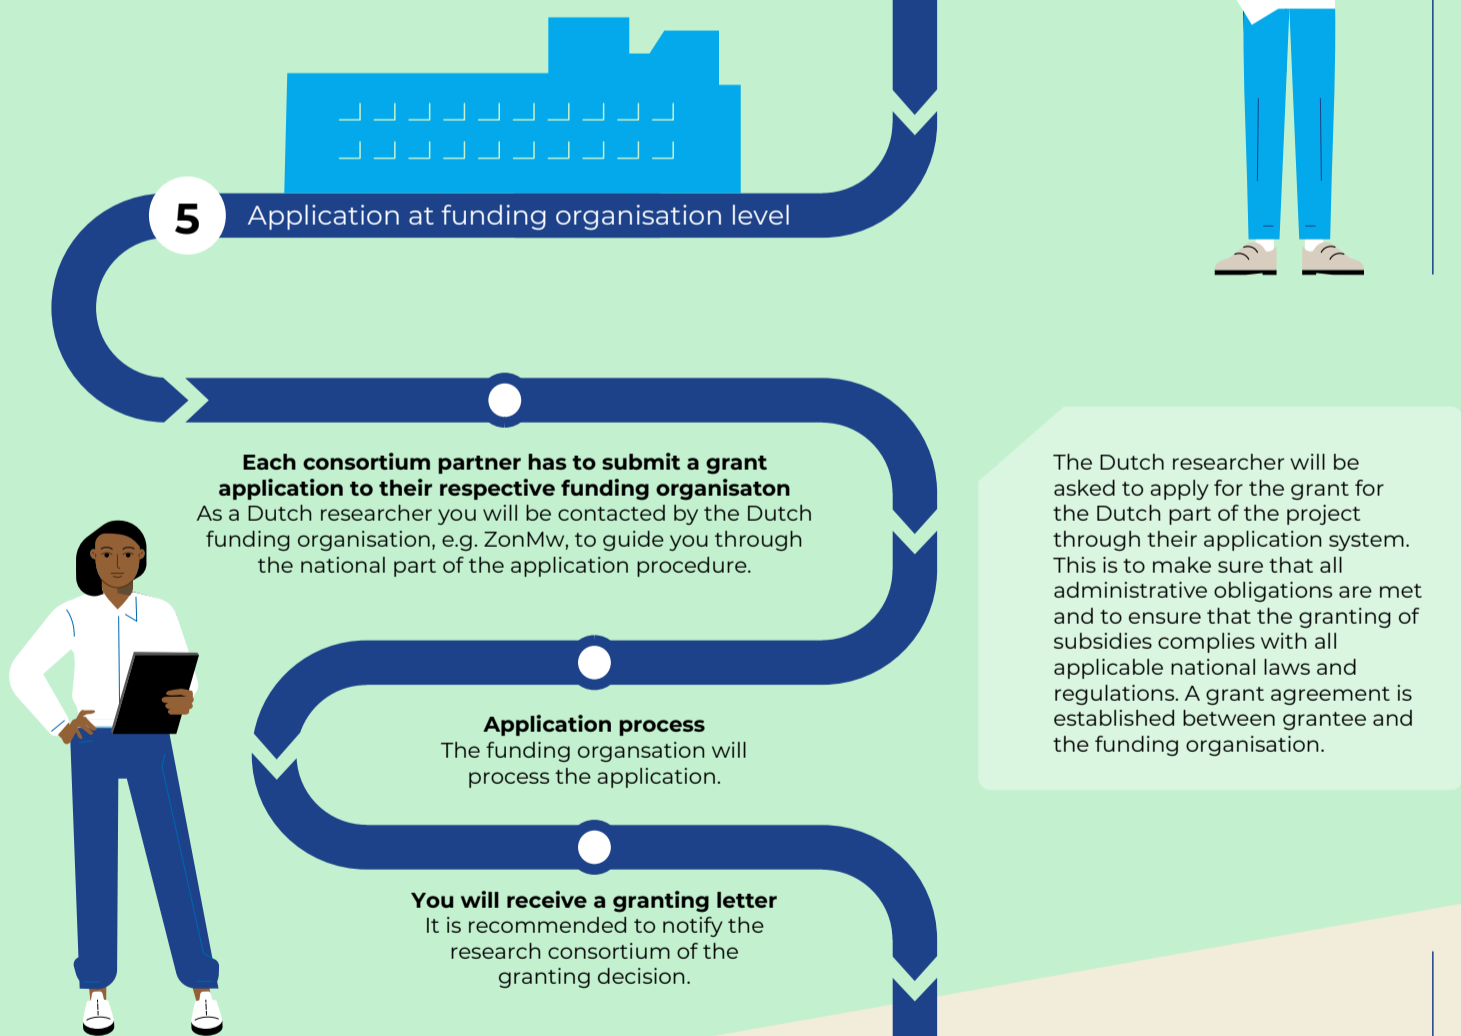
5 Application at funding organisation level

**Each consortium partner has to submit a grant application to their respective funding organisaton**
As a Dutch researcher you will be contacted by the Dutch funding organisation, e.g. ZonMw, to guide you through the national part of the application procedure.

**Application process**
The funding organsation will process the application.

**You will receive a granting letter**
It is recommended to notify the research consortium of the granting decision.

The Dutch researcher will be asked to apply for the grant for the Dutch part of the project through their application system. This is to make sure that all administrative obligations are met and to ensure that the granting of subsidies complies with all applicable national laws and regulations. A grant agreement is established between grantee and the funding organisation.